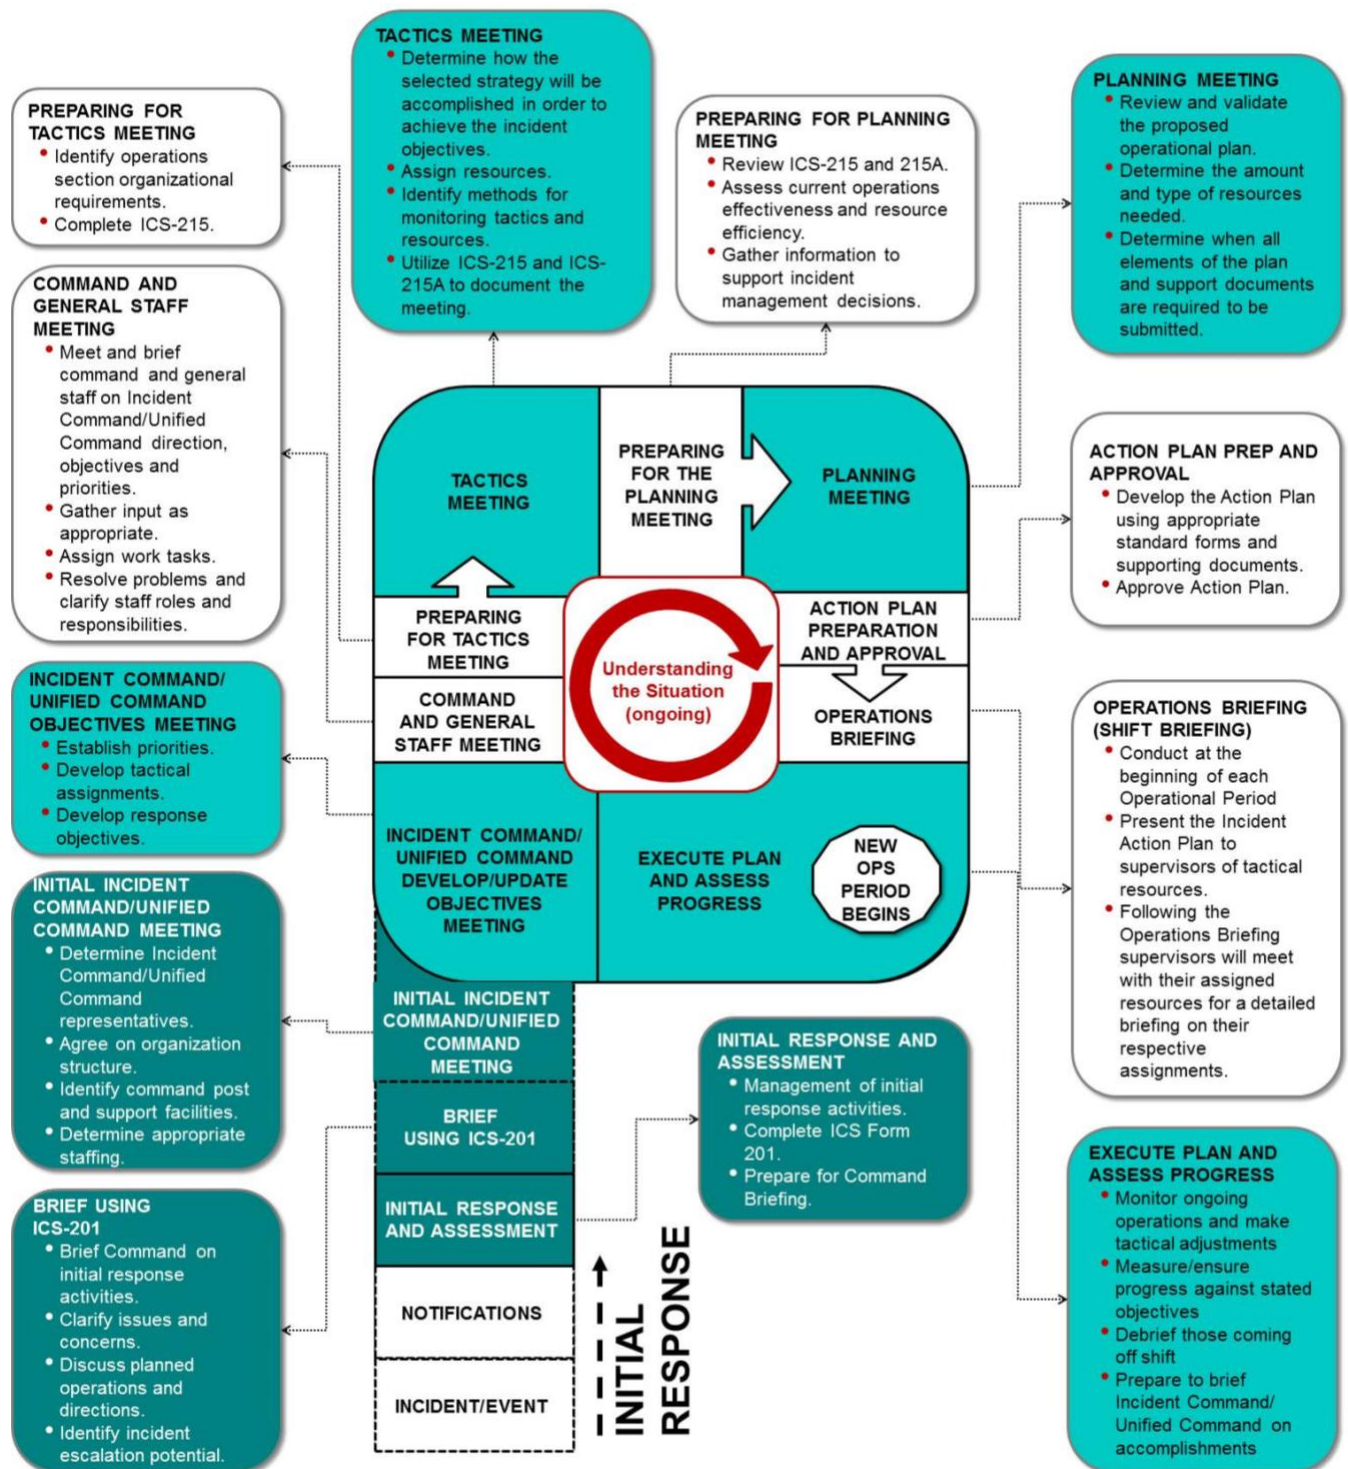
TACTICS MEETING
• Determine how the selected strategy will be accomplished in order to achieve the incident objectives.
• Assign resources.
• Identify methods for monitoring tactics and resources.
• Utilize ICS-215 and ICS-215A to document the meeting.

PREPARING FOR TACTICS MEETING
• Identify operations section organizational requirements.
• Complete ICS-215.

PREPARING FOR PLANNING MEETING
• Review ICS-215 and 215A.
• Assess current operations effectiveness and resource efficiency.
• Gather information to support incident management decisions.

PLANNING MEETING
• Review and validate the proposed operational plan.
• Determine the amount and type of resources needed.
• Determine when all elements of the plan and support documents are required to be submitted.

COMMAND AND GENERAL STAFF MEETING
• Meet and brief command and general staff on Incident Command/Unified Command direction, objectives and priorities.
• Gather input as appropriate.
• Assign work tasks.
• Resolve problems and clarify staff roles and responsibilities.

ACTION PLAN PREP AND APPROVAL
• Develop the Action Plan using appropriate standard forms and supporting documents.
• Approve Action Plan.

TACTICS MEETING

PREPARING FOR THE PLANNING MEETING

PLANNING MEETING

PREPARING FOR TACTICS MEETING

Understanding the Situation (ongoing)

ACTION PLAN PREPARATION AND APPROVAL

COMMAND AND GENERAL STAFF MEETING

OPERATIONS BRIEFING

INCIDENT COMMAND/ UNIFIED COMMAND DEVELOP/UPDATE OBJECTIVES MEETING

EXECUTE PLAN AND ASSESS PROGRESS

NEW OPS PERIOD BEGINS

INCIDENT COMMAND/ UNIFIED COMMAND OBJECTIVES MEETING
• Establish priorities.
• Develop tactical assignments.
• Develop response objectives.

OPERATIONS BRIEFING (SHIFT BRIEFING)
• Conduct at the beginning of each Operational Period
• Present the Incident Action Plan to supervisors of tactical resources.
• Following the Operations Briefing supervisors will meet with their assigned resources for a detailed briefing on their respective assignments.

INITIAL INCIDENT COMMAND/UNIFIED COMMAND MEETING
• Determine Incident Command/Unified Command representatives.
• Agree on organization structure.
• Identify command post and support facilities.
• Determine appropriate staffing.

INITIAL INCIDENT COMMAND/UNIFIED COMMAND MEETING

BRIEF USING ICS-201

INITIAL RESPONSE AND ASSESSMENT

NOTIFICATIONS

INCIDENT/EVENT

INITIAL RESPONSE

INITIAL RESPONSE AND ASSESSMENT
• Management of initial response activities.
• Complete ICS Form 201.
• Prepare for Command Briefing.

BRIEF USING ICS-201
• Brief Command on initial response activities.
• Clarify issues and concerns.
• Discuss planned operations and directions.
• Identify incident escalation potential.

EXECUTE PLAN AND ASSESS PROGRESS
• Monitor ongoing operations and make tactical adjustments
• Measure/ensure progress against stated objectives
• Debrief those coming off shift
• Prepare to brief Incident Command/ Unified Command on accomplishments